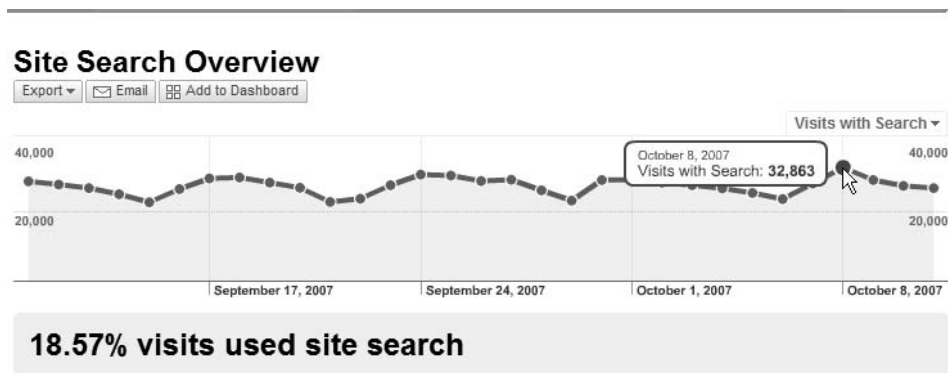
Site Search Overview

Export ▾ Email Add to Dashboard

Visits with Search ▾

40,000

20,000

October 8, 2007
Visits with Search: **32,863**

40,000

20,000

September 17, 2007 September 24, 2007 October 1, 2007 October 8, 2007

18.57% visits used site search